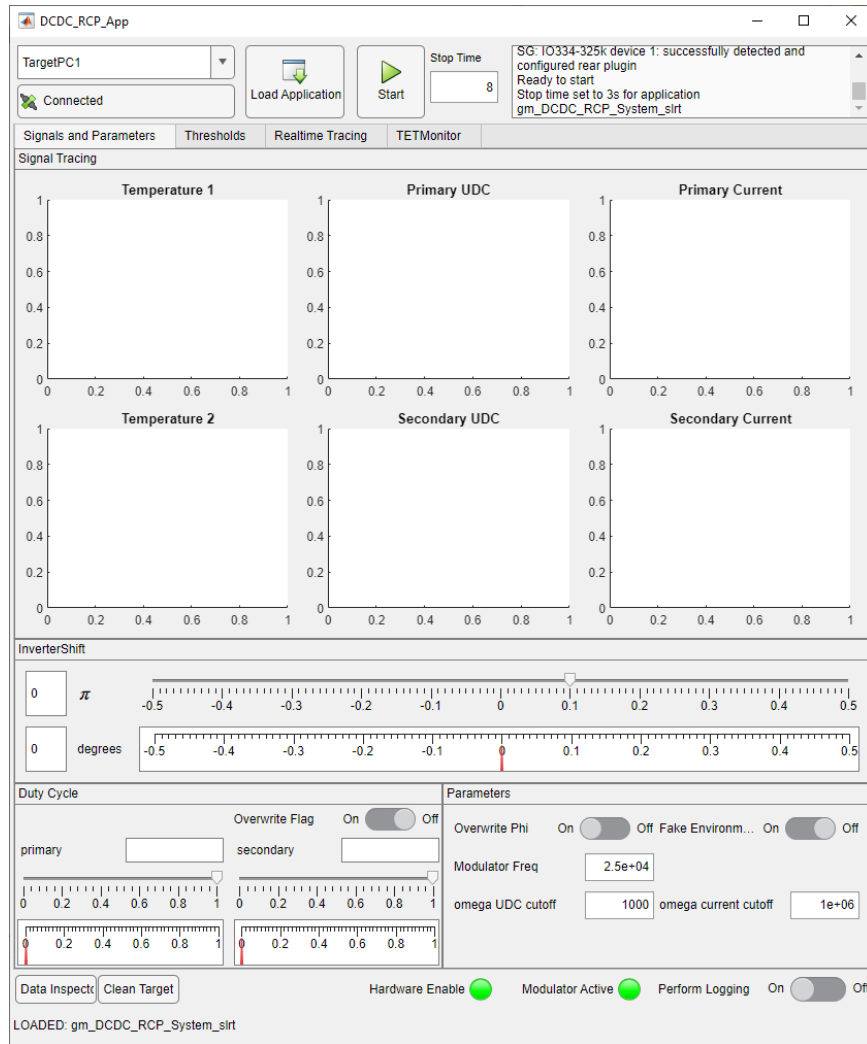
DCDC_RCP_App

TargetPC1

Connected

Load Application

Start

Stop Time

8

SG: IO334-325k device 1: successfully detected and configured rear plugin
Ready to start
Stop time set to 3s for application
gm_DCDC_RCP_System_slrt

Signals and Parameters | Thresholds | Realtime Tracing | TETMonitor

Signal Tracing

Temperature 1
1 0.8 0.6 0.4 0.2 0
0 0.2 0.4 0.6 0.8 1

Primary UDC
1 0.8 0.6 0.4 0.2 0
0 0.2 0.4 0.6 0.8 1

Primary Current
1 0.8 0.6 0.4 0.2 0
0 0.2 0.4 0.6 0.8 1

Temperature 2
1 0.8 0.6 0.4 0.2 0
0 0.2 0.4 0.6 0.8 1

Secondary UDC
1 0.8 0.6 0.4 0.2 0
0 0.2 0.4 0.6 0.8 1

Secondary Current
1 0.8 0.6 0.4 0.2 0
0 0.2 0.4 0.6 0.8 1

InverterShift

0 $\pi$
-0.5 -0.4 -0.3 -0.2 -0.1 0 0.1 0.2 0.3 0.4 0.5

0 degrees
-0.5 -0.4 -0.3 -0.2 -0.1 0 0.1 0.2 0.3 0.4 0.5

Duty Cycle

Overwrite Flag On Off

primary

secondary

0 0.2 0.4 0.6 0.8 1
0 0.2 0.4 0.6 0.8 1
0 0.2 0.4 0.6 0.8 1
0 0.2 0.4 0.6 0.8 1

Parameters

Overwrite Phi On Off Fake Environm... On Off

Modulator Freq 2.5e+04

omega UDC cutoff 1000 omega current cutoff 1e+06

Data Inspecto Clean Target

Hardware Enable

Modulator Active

Perform Logging On Of

LOADED: gm_DCDC_RCP_System_slrt